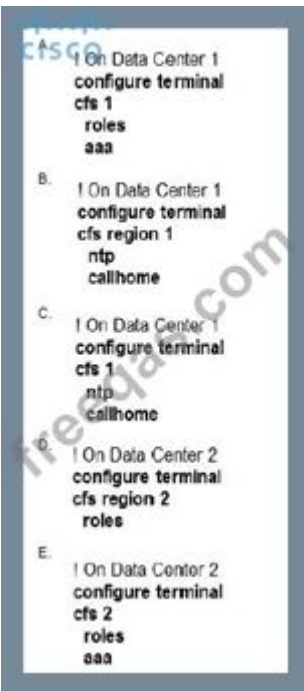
cisco
A. ! On Data Center 1
configure terminal
cfs 1
roles
aaa

B. ! On Data Center 1
configure terminal
cfs region 1
ntp
callhome

C. ! On Data Center 1
configure terminal
cfs 1
ntp
callhome

D. ! On Data Center 2
configure terminal
cfs region 2
roles

E. ! On Data Center 2
configure terminal
cfs 2
roles
aaa

freecram.com